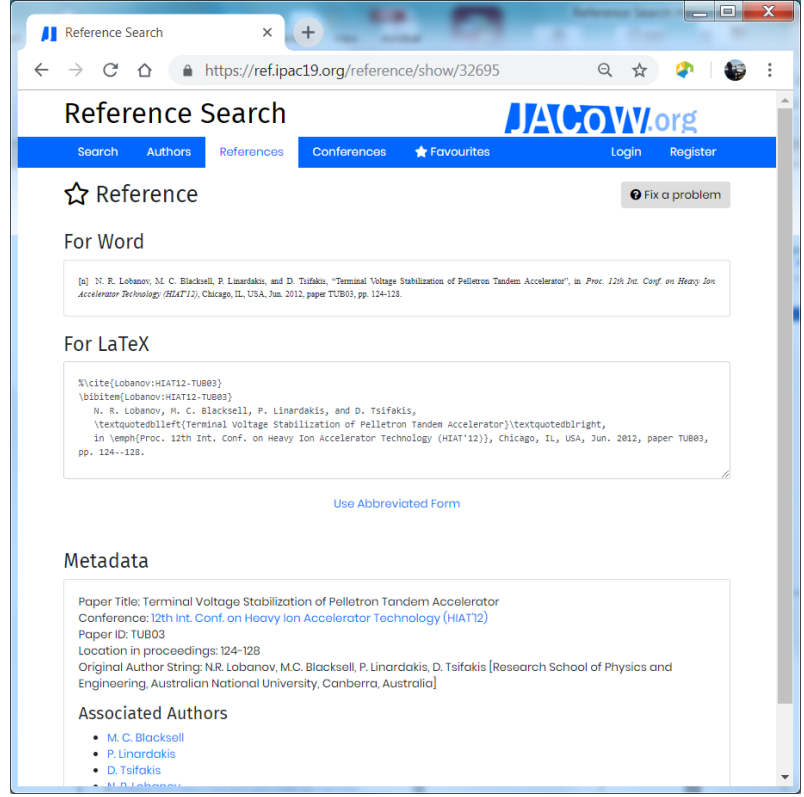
Reference Search ×

https://ref.ipac19.org/reference/show/32695

Reference Search

JACoW.org

Search Authors References Conferences Favourites Login Register

Reference

Fix a problem

For Word

[n] N. R. Lobanov, M. C. Blacksell, P. Linardakis, and D. Tsifakis, "Terminal Voltage Stabilization of Pelletron Tandem Accelerator", in *Proc. 12th Int. Conf. on Heavy Ion Accelerator Technology (HIAT'12)*, Chicago, IL, USA, Jun. 2012, paper TUB03, pp. 124-128.

For LaTeX

%\cite{Lobanov:HIAT12-TUB03}
\bibitem{Lobanov:HIAT12-TUB03}
N. R. Lobanov, M. C. Blacksell, P. Linardakis, and D. Tsifakis,
\textquotedblleft{Terminal Voltage Stabilization of Pelletron Tandem Accelerator}\textquotedblright,
in \emph{Proc. 12th Int. Conf. on Heavy Ion Accelerator Technology (HIAT'12)}, Chicago, IL, USA, Jun. 2012, paper TUB03, pp. 124--128.

Use Abbreviated Form

Metadata

Paper Title: Terminal Voltage Stabilization of Pelletron Tandem Accelerator
Conference: 12th Int. Conf. on Heavy Ion Accelerator Technology (HIAT'12)
Paper ID: TUB03
Location in proceedings: 124-128
Original Author String: N.R. Lobanov, M.C. Blacksell, P. Linardakis, D. Tsifakis [Research School of Physics and Engineering, Australian National University, Canberra, Australia]

Associated Authors

- M. C. Blacksell
- P. Linardakis
- D. Tsifakis
- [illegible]